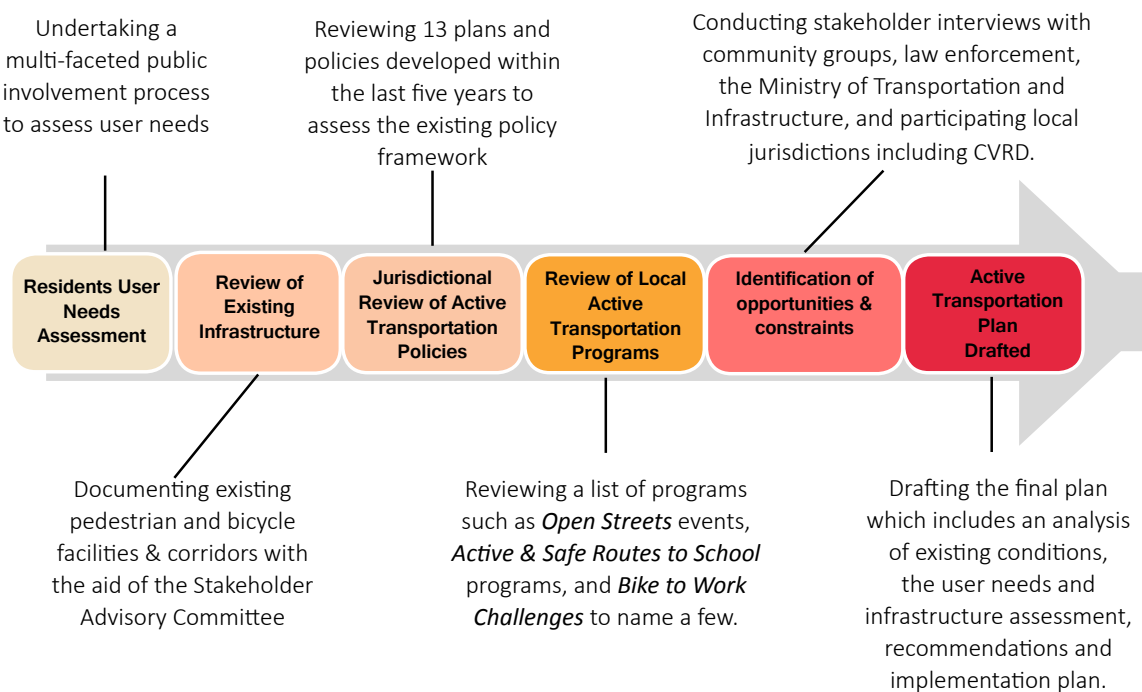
Undertaking a multi-faceted public involvement process to assess user needs

Reviewing 13 plans and policies developed within the last five years to assess the existing policy framework

Conducting stakeholder interviews with community groups, law enforcement, the Ministry of Transportation and Infrastructure, and participating local jurisdictions including CVRD.

Residents User Needs Assessment

Review of Existing Infrastructure

Jurisdictional Review of Active Transportation Policies

Review of Local Active Transportation Programs

Identification of opportunities & constraints

Active Transportation Plan Drafted

Documenting existing pedestrian and bicycle facilities & corridors with the aid of the Stakeholder Advisory Committee

Reviewing a list of programs such as *Open Streets* events, *Active & Safe Routes to School* programs, and *Bike to Work Challenges* to name a few.

Drafting the final plan which includes an analysis of existing conditions, the user needs and infrastructure assessment, recommendations and implementation plan.